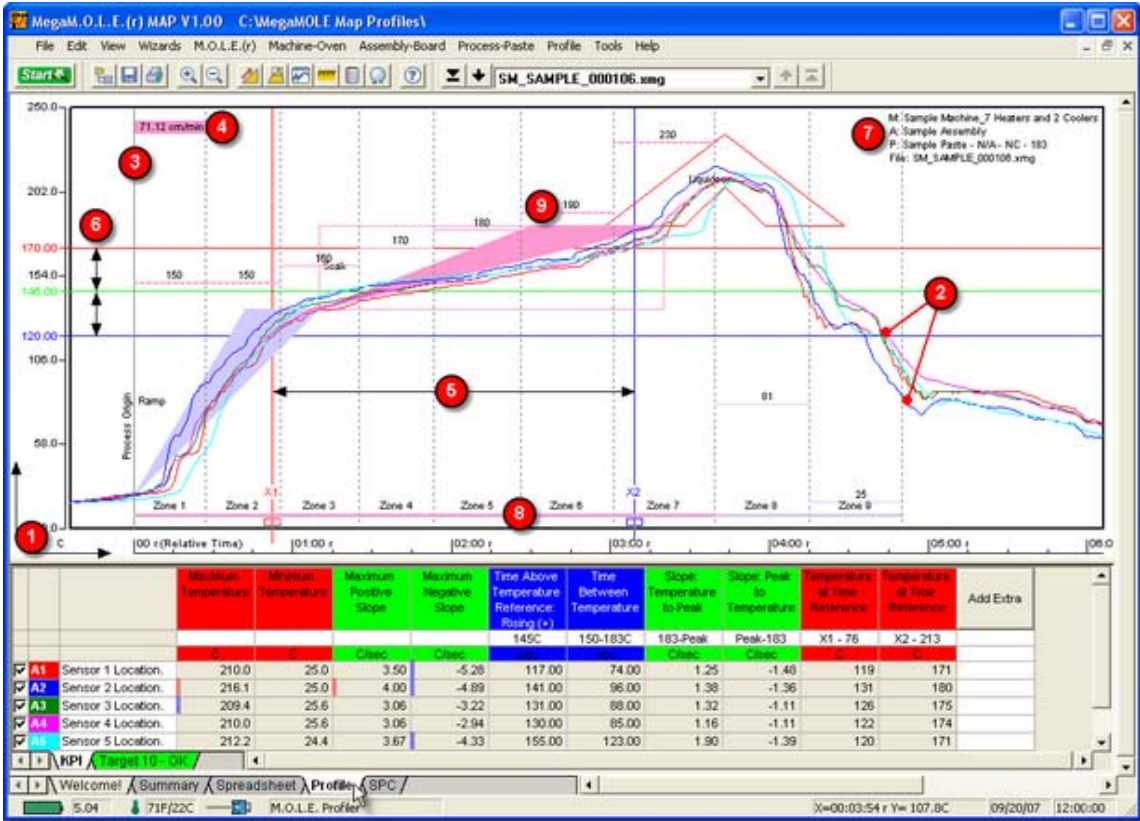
MegaM.O.L.E.(r) MAP V1.00 C:\MegaMOLE Map Profiles\

File Edit View Wizards M.O.L.E.(r) Machine-Oven Assembly-Board Process-Paste Profile Tools Help

Start SM_SAMPLE_000106.xmg

250.0
71.12 cm/min 4
3
7 M: Sample Machine_7 Heaters and 2 Coolers
A: Sample Assembly
P: Sample Paste - N/A - NC - 183
File: SM_SAMPLE_000106.xmg
230
202.0
Liquidous
9 190
6
180
170.00
170
160 Soak
154.0
150 150
145.00
2
120.00
106.0
5
Ramp
Process Origin
81
58.0
X1 X2
25
Zone 1 Zone 2 Zone 3 Zone 4 Zone 5 Zone 6 Zone 7 Zone 8 Zone 9
8
1
0.0
C
00 r(Relative Time) 01:00 r 02:00 r 03:00 r 04:00 r 05:00 r 06:0

| | | Maximum Temperature | Minimum Temperature | Maximum Positive Slope | Maximum Negative Slope | Time Above Temperature Reference: Rising (+) | Time Between Temperature | Slope: Temperature to Peak | Slope: Peak to Temperature | Temperature at Time Reference | Temperature at Time Reference | Add Extra |
|---|---|---|---|---|---|---|---|---|---|---|---|---|
| | | | | | | 145C | 150-183C | 183-Peak | Peak-183 | X1 - 76 | X2 - 213 | |
| | | C | C | C/sec | C/sec | sec | sec | C/sec | C/sec | C | C | |
| A1 | Sensor 1 Location. | 210.0 | 25.0 | 3.50 | -5.28 | 117.00 | 74.00 | 1.25 | -1.48 | 119 | 171 | |
| A2 | Sensor 2 Location. | 216.1 | 25.0 | 4.00 | -4.89 | 141.00 | 96.00 | 1.38 | -1.36 | 131 | 180 | |
| A3 | Sensor 3 Location. | 209.4 | 25.6 | 3.06 | -3.22 | 131.00 | 88.00 | 1.32 | -1.11 | 126 | 175 | |
| A4 | Sensor 4 Location. | 210.0 | 25.6 | 3.06 | -2.94 | 130.00 | 85.00 | 1.16 | -1.11 | 122 | 174 | |
| A5 | Sensor 5 Location. | 212.2 | 24.4 | 3.67 | -4.33 | 155.00 | 123.00 | 1.90 | -1.39 | 120 | 171 | |

KPI / Target 10 - OK /
Welcome! / Summary / Spreadsheet / Profile / SPC /
5.04 71F/22C M.O.L.E. Profiler X=00:03:54 r Y= 107.8C 09/20/07 12:00:00